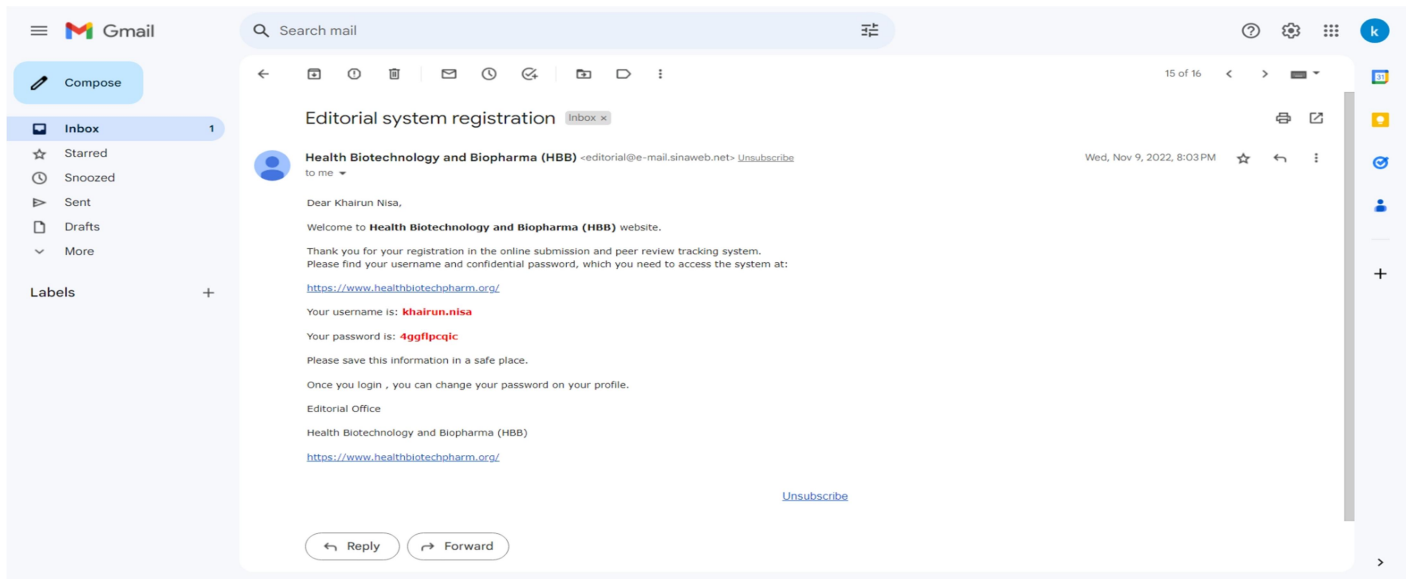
Gmail

Search mail

k

Compose

Inbox 1

Starred

Snoozed

Sent

Drafts

More

Labels +

15 of 16

Editorial system registration Inbox ×

Health Biotechnology and Biopharma (HBB) <editorial@e-mail.sinaweb.net> Unsubscribe

to me

Wed, Nov 9, 2022, 8:03 PM

Dear Khairun Nisa,

Welcome to **Health Biotechnology and Biopharma (HBB)** website.

Thank you for your registration in the online submission and peer review tracking system.
Please find your username and confidential password, which you need to access the system at:

https://www.healthbiotechpharm.org/

Your username is: **khairun.nisa**

Your password is: **4ggflpcqic**

Please save this information in a safe place.

Once you login , you can change your password on your profile.

Editorial Office

Health Biotechnology and Biopharma (HBB)

https://www.healthbiotechpharm.org/

Unsubscribe

Reply Forward

31